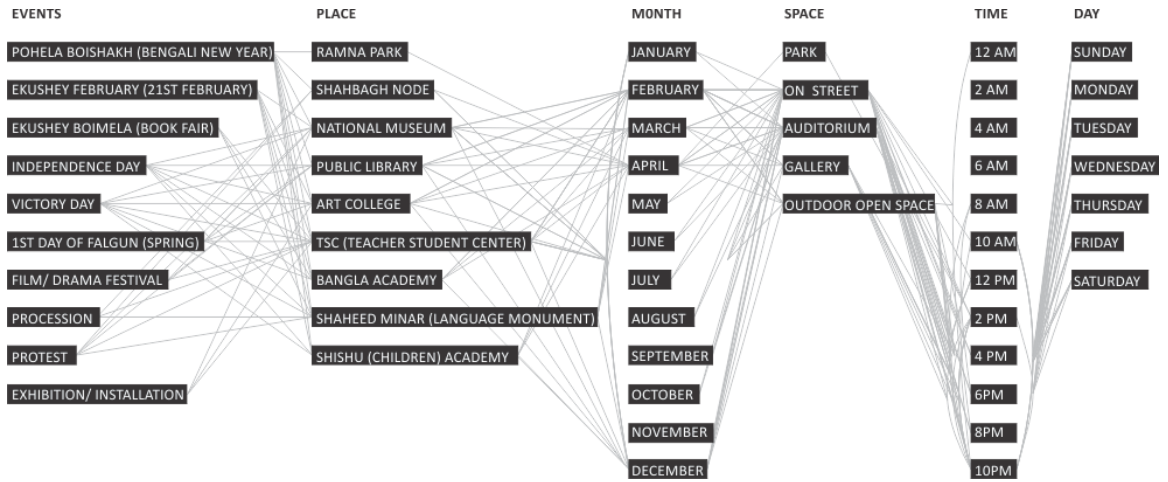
EVENTS

POHELA BOISHAKH (BENGALI NEW YEAR)
EKUSHEY FEBRUARY (21ST FEBRUARY)
EKUSHEY BOIMELA (BOOK FAIR)
INDEPENDENCE DAY
VICTORY DAY
1ST DAY OF FALGUN (SPRING)
FILM/ DRAMA FESTIVAL
PROCESSION
PROTEST
EXHIBITION/ INSTALLATION

PLACE

RAMNA PARK
SHAHBAGH NODE
NATIONAL MUSEUM
PUBLIC LIBRARY
ART COLLEGE
TSC (TEACHER STUDENT CENTER)
BANGLA ACADEMY
SHAHEED MINAR (LANGUAGE MONUMENT)
SHISHU (CHILDREN) ACADEMY

M0NTH

JANUARY
FEBRUARY
MARCH
APRIL
MAY
JUNE
JULY
AUGUST
SEPTEMBER
OCTOBER
NOVEMBER
DECEMBER

SPACE

PARK
ON STREET
AUDITORIUM
GALLERY
OUTDOOR OPEN SPACE

TIME

12 AM
2 AM
4 AM
6 AM
8 AM
10 AM
12 PM
2 PM
4 PM
6PM
8PM
10PM

DAY

SUNDAY
MONDAY
TUESDAY
WEDNESDAY
THURSDAY
FRIDAY
SATURDAY